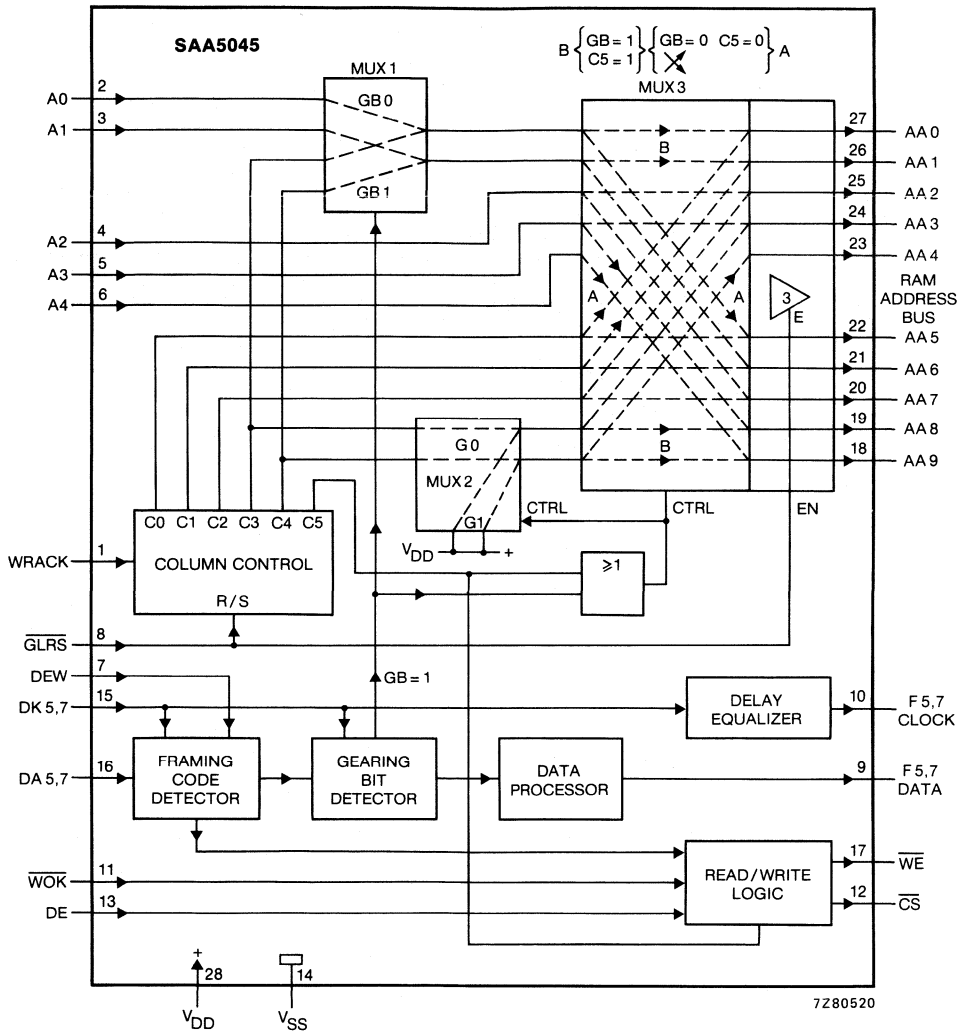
SAA5045

$B\left\{\begin{matrix} GB=1 \\ C5=1 \end{matrix}\right\}\left\{\begin{matrix} GB=0 \quad C5=0 \end{matrix}\right\}A$

MUX 1
GB 0
GB 1

MUX 3

A0 2
A1 3
A2 4
A3 5
A4 6

B
A
A
B

3
E

27 AA 0
26 AA 1
25 AA 2
24 AA 3
23 AA 4
RAM ADDRESS BUS
22 AA 5
21 AA 6
20 AA 7
19 AA 8
18 AA 9

G 0
MUX 2
G1
CTRL
CTRL
EN

$V_{DD}$ +

C0 C1 C2 C3 C4 C5
WRACK 1
COLUMN CONTROL
R / S

≥1

$\overline{GLRS}$ 8
DEW 7
DK 5,7 15
GB = 1

DELAY EQUALIZER 10 F 5,7 CLOCK

DA 5,7 16
FRAMING CODE DETECTOR
GEARING BIT DETECTOR
DATA PROCESSOR 9 F 5,7 DATA

$\overline{WOK}$ 11
DE 13
READ / WRITE LOGIC
17 $\overline{WE}$
12 $\overline{CS}$

+
28
$V_{DD}$
14
$V_{SS}$

7Z80520